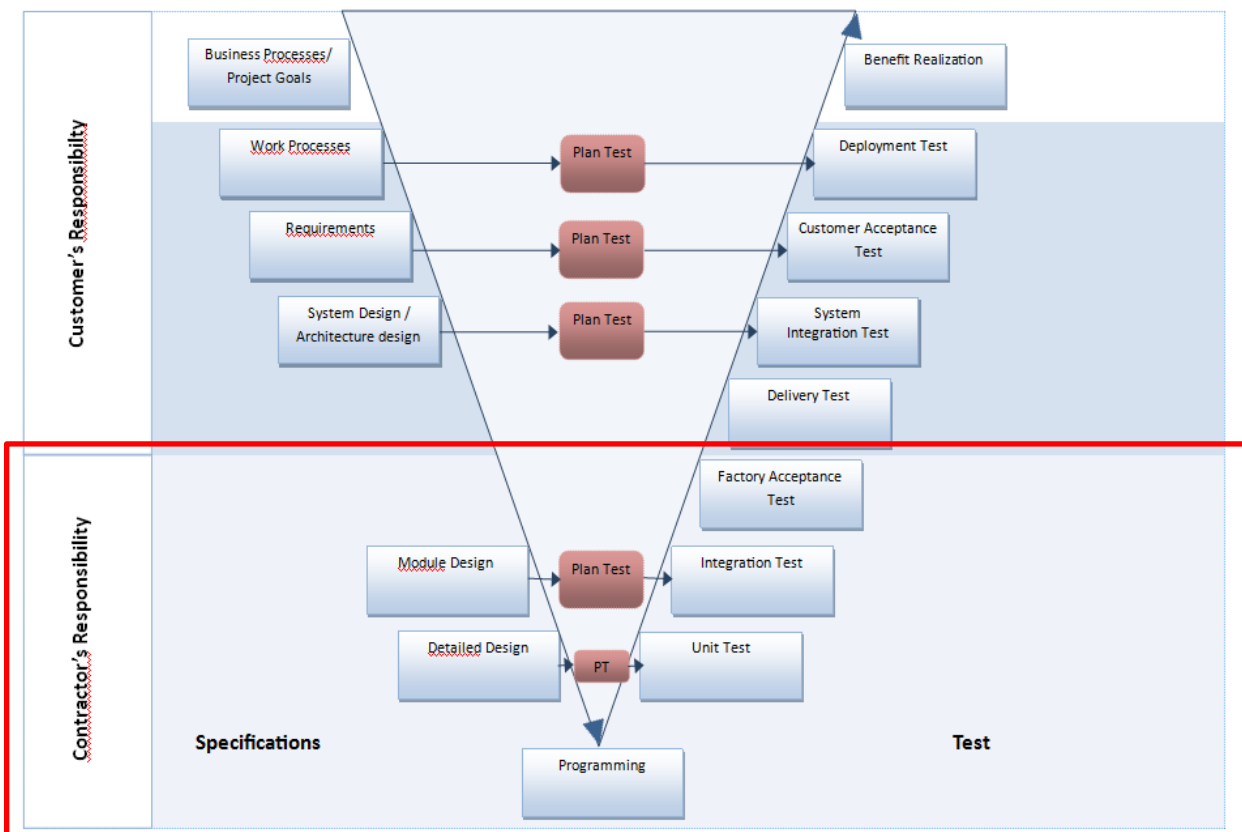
Customer's Responsibility

Business Processes/ Project Goals

Benefit Realization

Work Processes

Plan Test

Deployment Test

Requirements

Plan Test

Customer Acceptance Test

System Design / Architecture design

Plan Test

System Integration Test

Delivery Test

Contractor's Responsibility

Factory Acceptance Test

Module Design

Plan Test

Integration Test

Detailed Design

PT

Unit Test

Specifications

Test

Programming